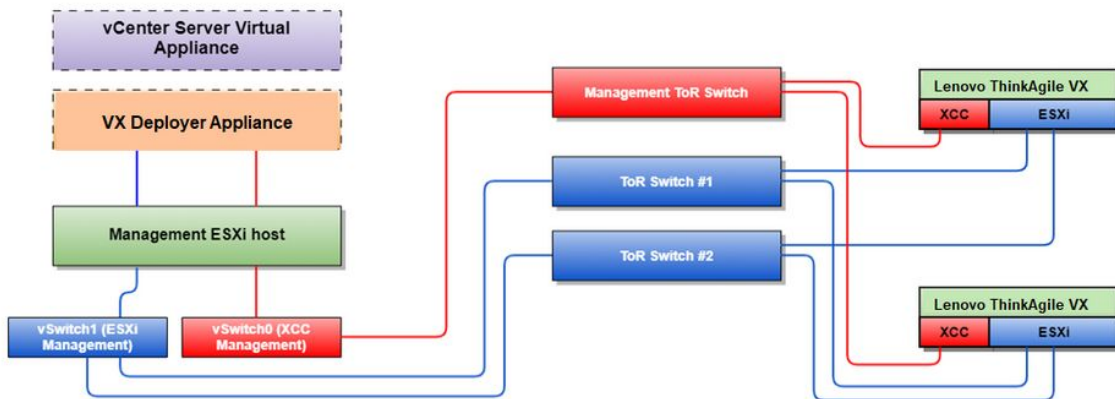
vCenter Server Virtual Appliance

VX Deployer Appliance

Management ESXi host

vSwitch1 (ESXi Management)

vSwitch0 (XCC Management)

Management ToR Switch

ToR Switch #1

ToR Switch #2

Lenovo ThinkAgile VX

XCC

ESXi

Lenovo ThinkAgile VX

XCC

ESXi